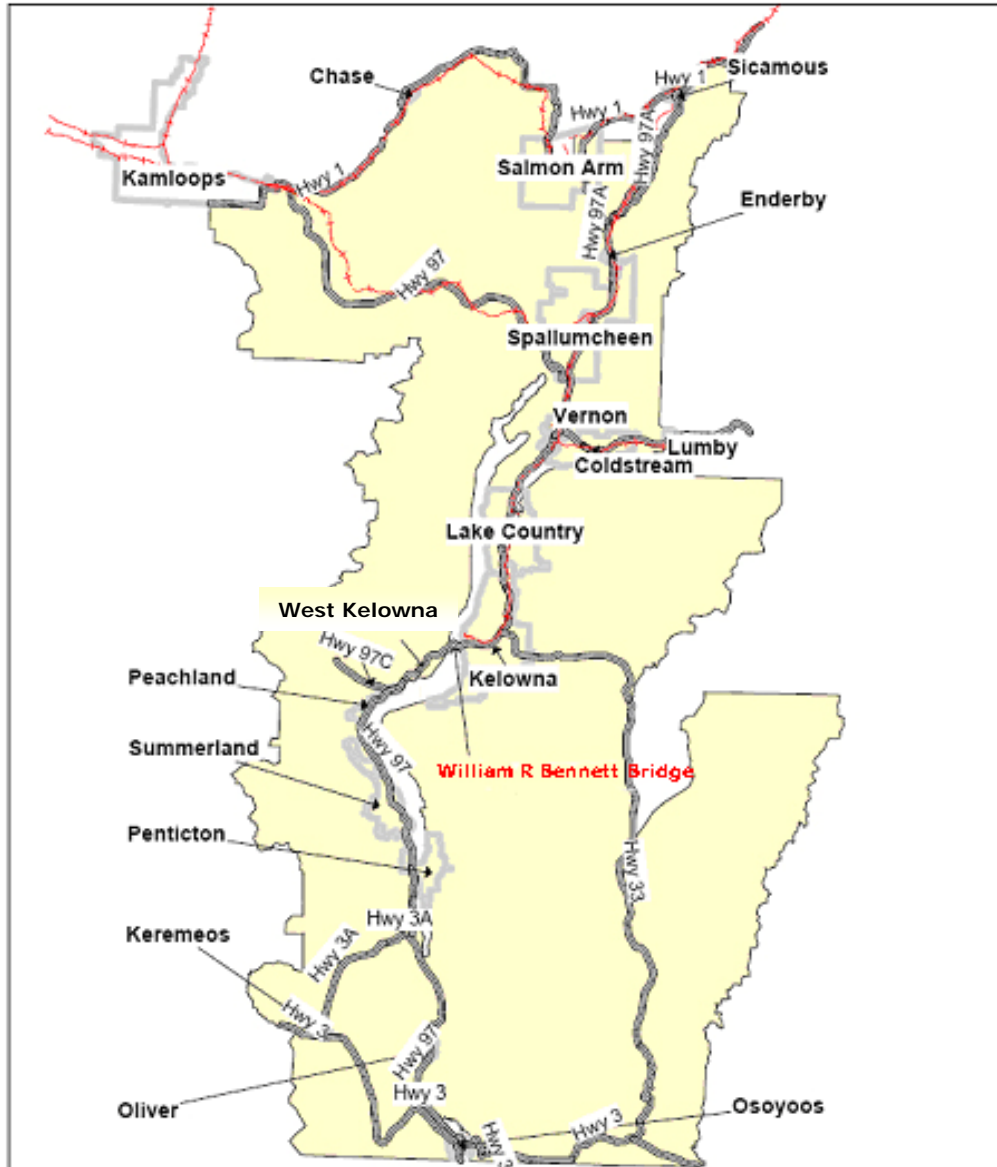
Chase
Sicamous
Hwy 1
Hwy 1
Kamloops
Hwy 1
Salmon Arm
Hwy 97A
Hwy 97A
Enderby
Hwy 97
Spallumcheen
Vernon
Lumby
Coldstream
Lake Country
West Kelowna
Hwy 97C
Peachland
Kelowna
Summerland
Hwy 97
William R Bennett Bridge
Penticton
Hwy 33
Hwy 3A
Keremeos
Hwy 3A
Hwy 3
Hwy 97
Hwy 3
Oliver
Osoyoos
Hwy 3
Hwy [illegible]